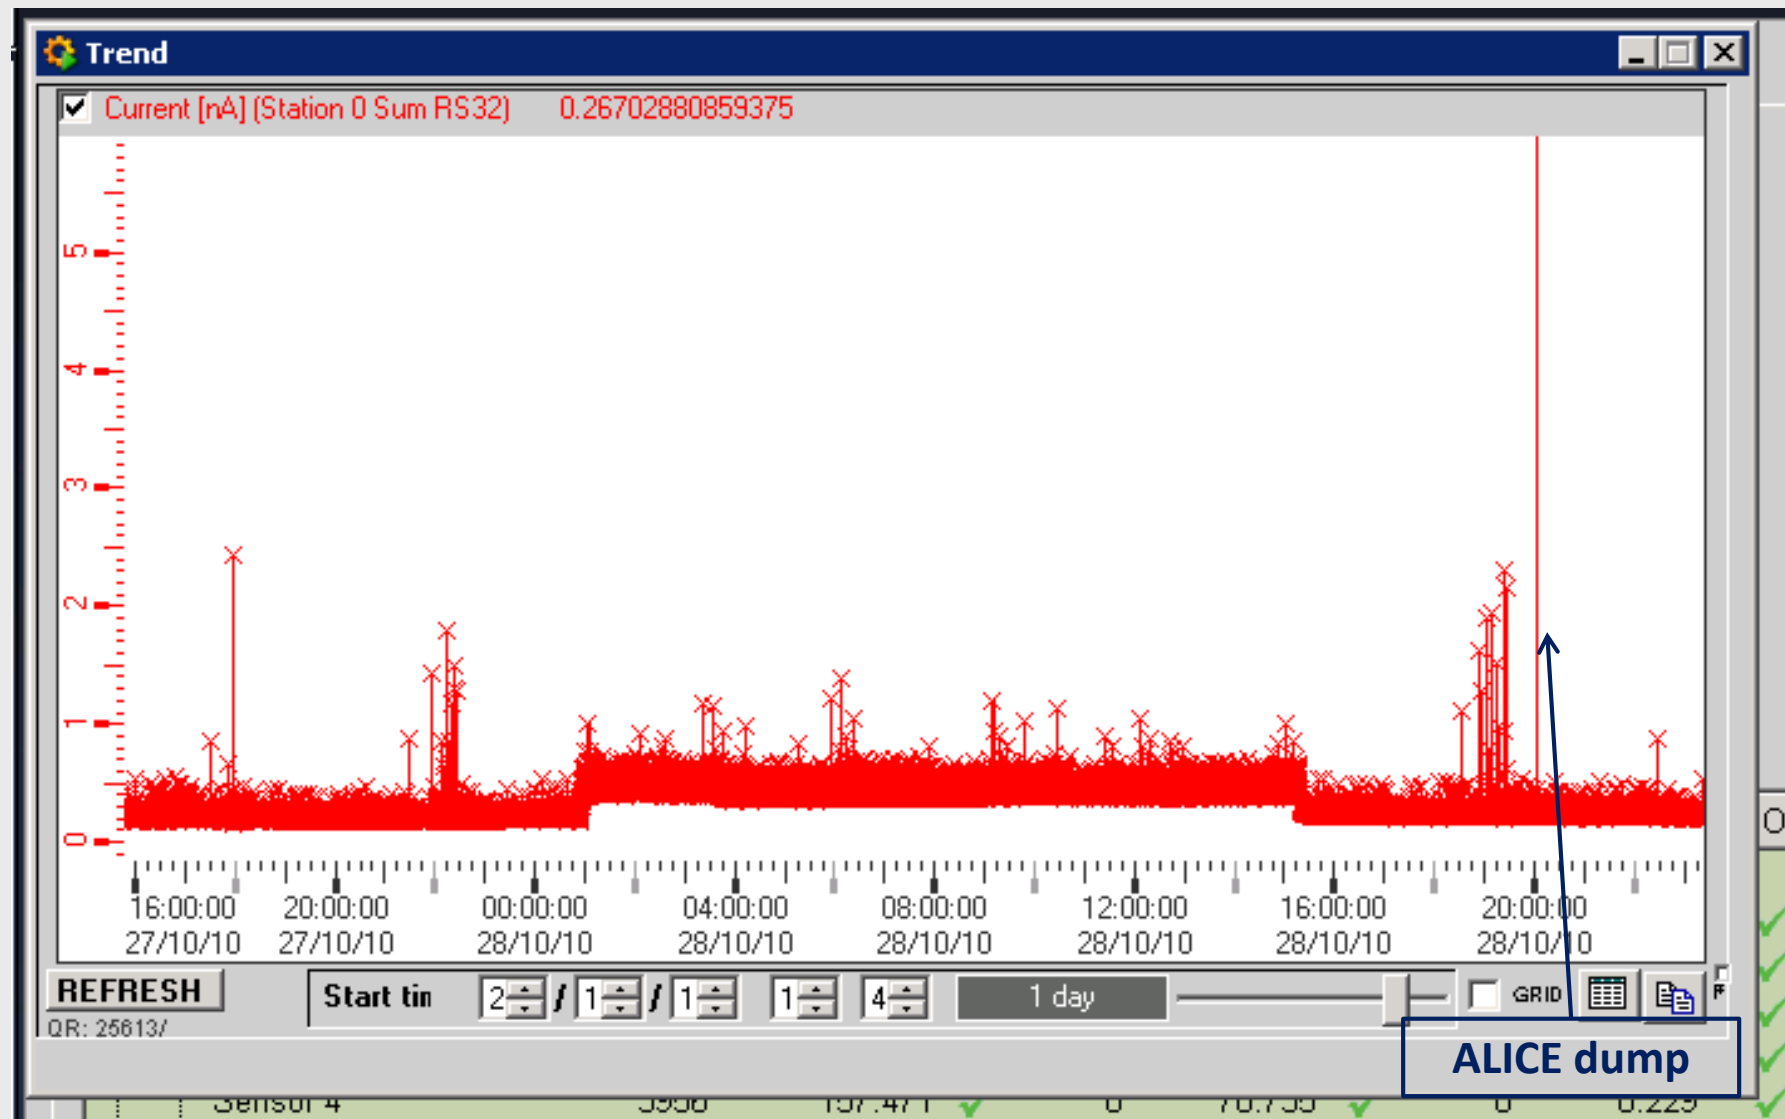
Trend

Current [nA] (Station 0 Sum RS32) 0.26702880859375

0
1
2
3
4
5

16:00:00 27/10/10
20:00:00 27/10/10
00:00:00 28/10/10
04:00:00 28/10/10
08:00:00 28/10/10
12:00:00 28/10/10
16:00:00 28/10/10
20:00:00 28/10/10

REFRESH
QR: 25613/
Start tin 2 / 1 / 1 1 4
1 day
GRID

ALICE dump

Sensor 4 3958 157.471 0 70.735 0 0.229